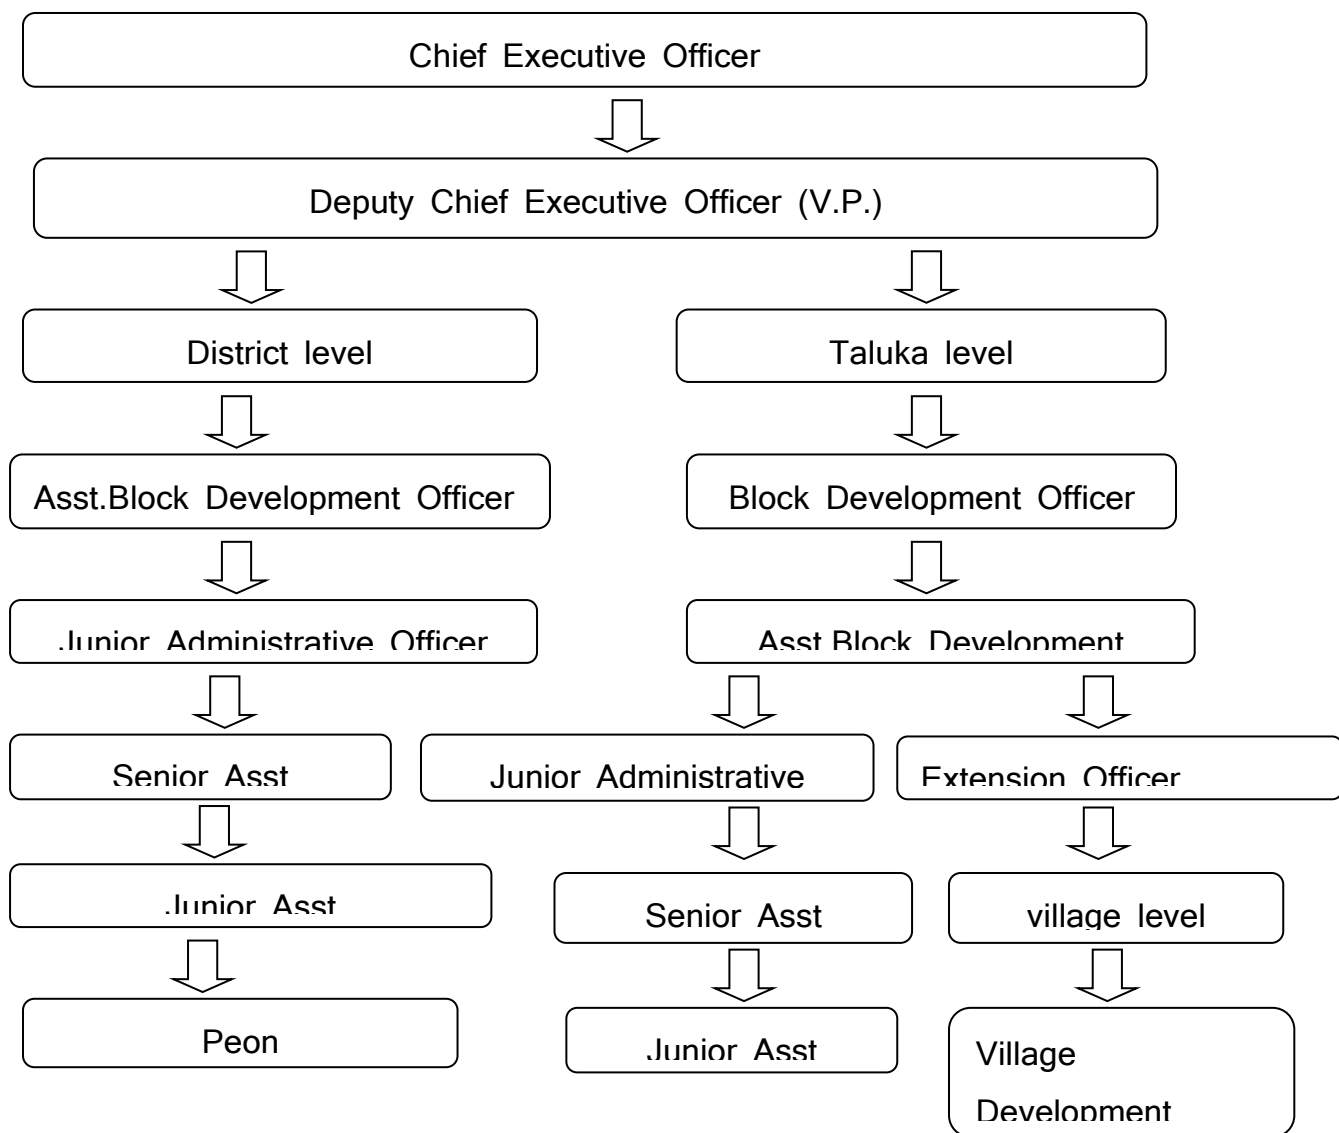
Chief Executive Officer

Deputy Chief Executive Officer (V.P.)

District level

Taluka level

Asst.Block Development Officer

Block Development Officer

Junior Administrative Officer

Asst.Block Development

Senior Asst

Junior Administrative

Extension Officer

Junior Asst

Senior Asst

village level

Peon

Junior Asst

Village Development